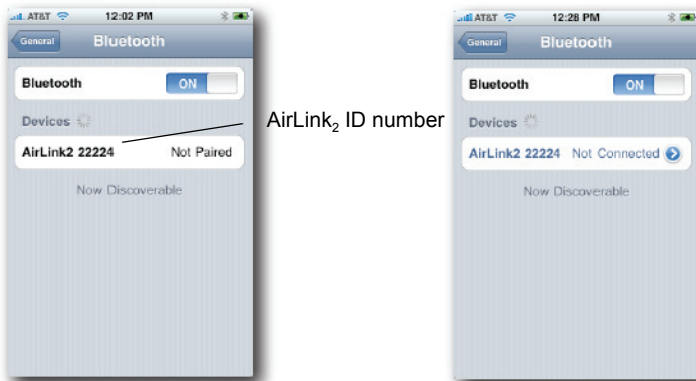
AT&T 12:02 PM

General Bluetooth

Bluetooth ON

Devices

AirLink2 22224 Not Paired

Now Discoverable

AirLink$_2$ ID number

AT&T 12:28 PM

General Bluetooth

Bluetooth ON

Devices

AirLink2 22224 Not Connected

Now Discoverable